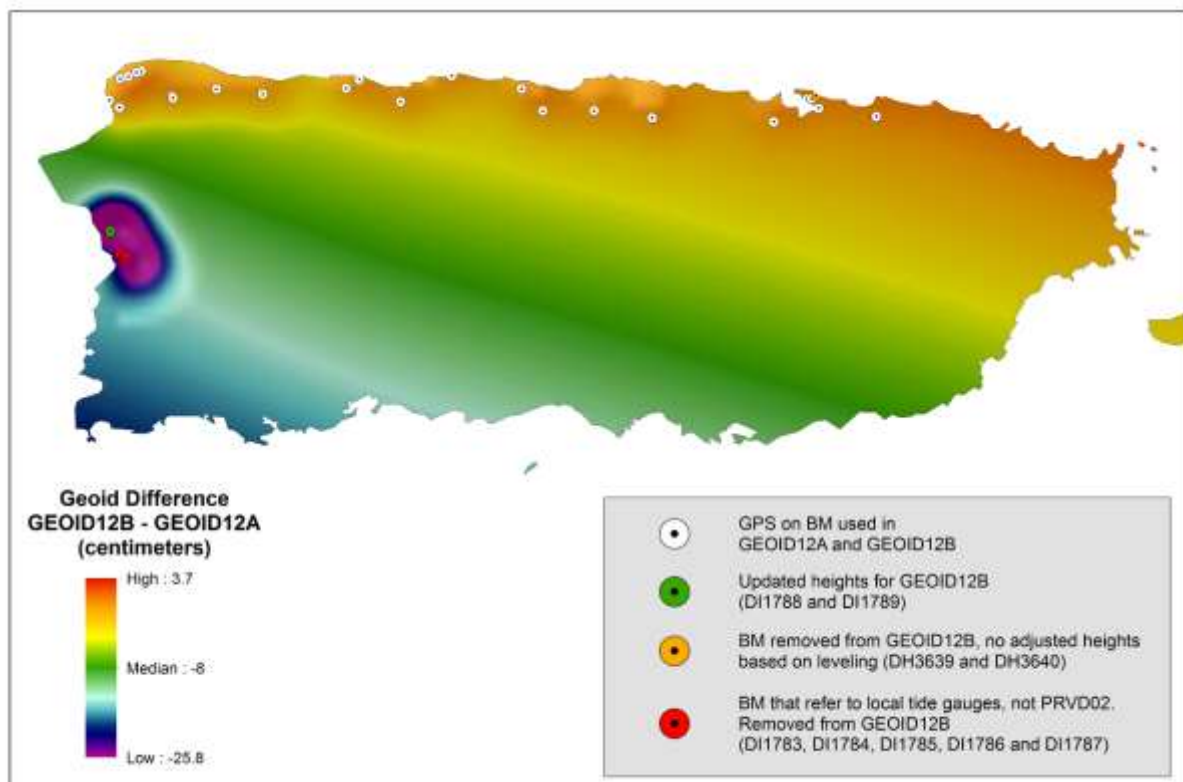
Geoid Difference
GEOID12B - GEOID12A
(centimeters)

High : 3.7

Median : -8

Low : -25.8

GPS on BM used in GEOID12A and GEOID12B

Updated heights for GEOID12B (DI1788 and DI1789)

BM removed from GEOID12B, no adjusted heights based on leveling (DH3639 and DH3640)

BM that refer to local tide gauges, not PRVD02. Removed from GEOID12B (DI1783, DI1784, DI1785, DI1786 and DI1787)